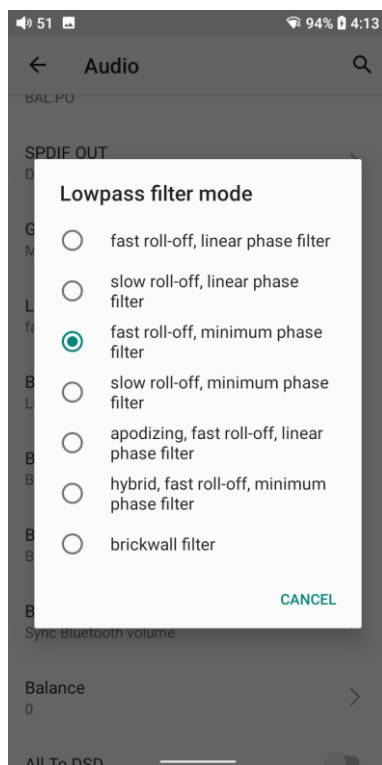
51

94% 4:13

Audio

BAL.PO

SPDIF OUT

D

Lowpass filter mode

fast roll-off, linear phase filter

slow roll-off, linear phase filter

fast roll-off, minimum phase filter

slow roll-off, minimum phase filter

apodizing, fast roll-off, linear phase filter

hybrid, fast roll-off, minimum phase filter

brickwall filter

CANCEL

G
M

L
fa

B
L

B
B

B
B

B
Sync Bluetooth volume

Balance
0

All To DSD